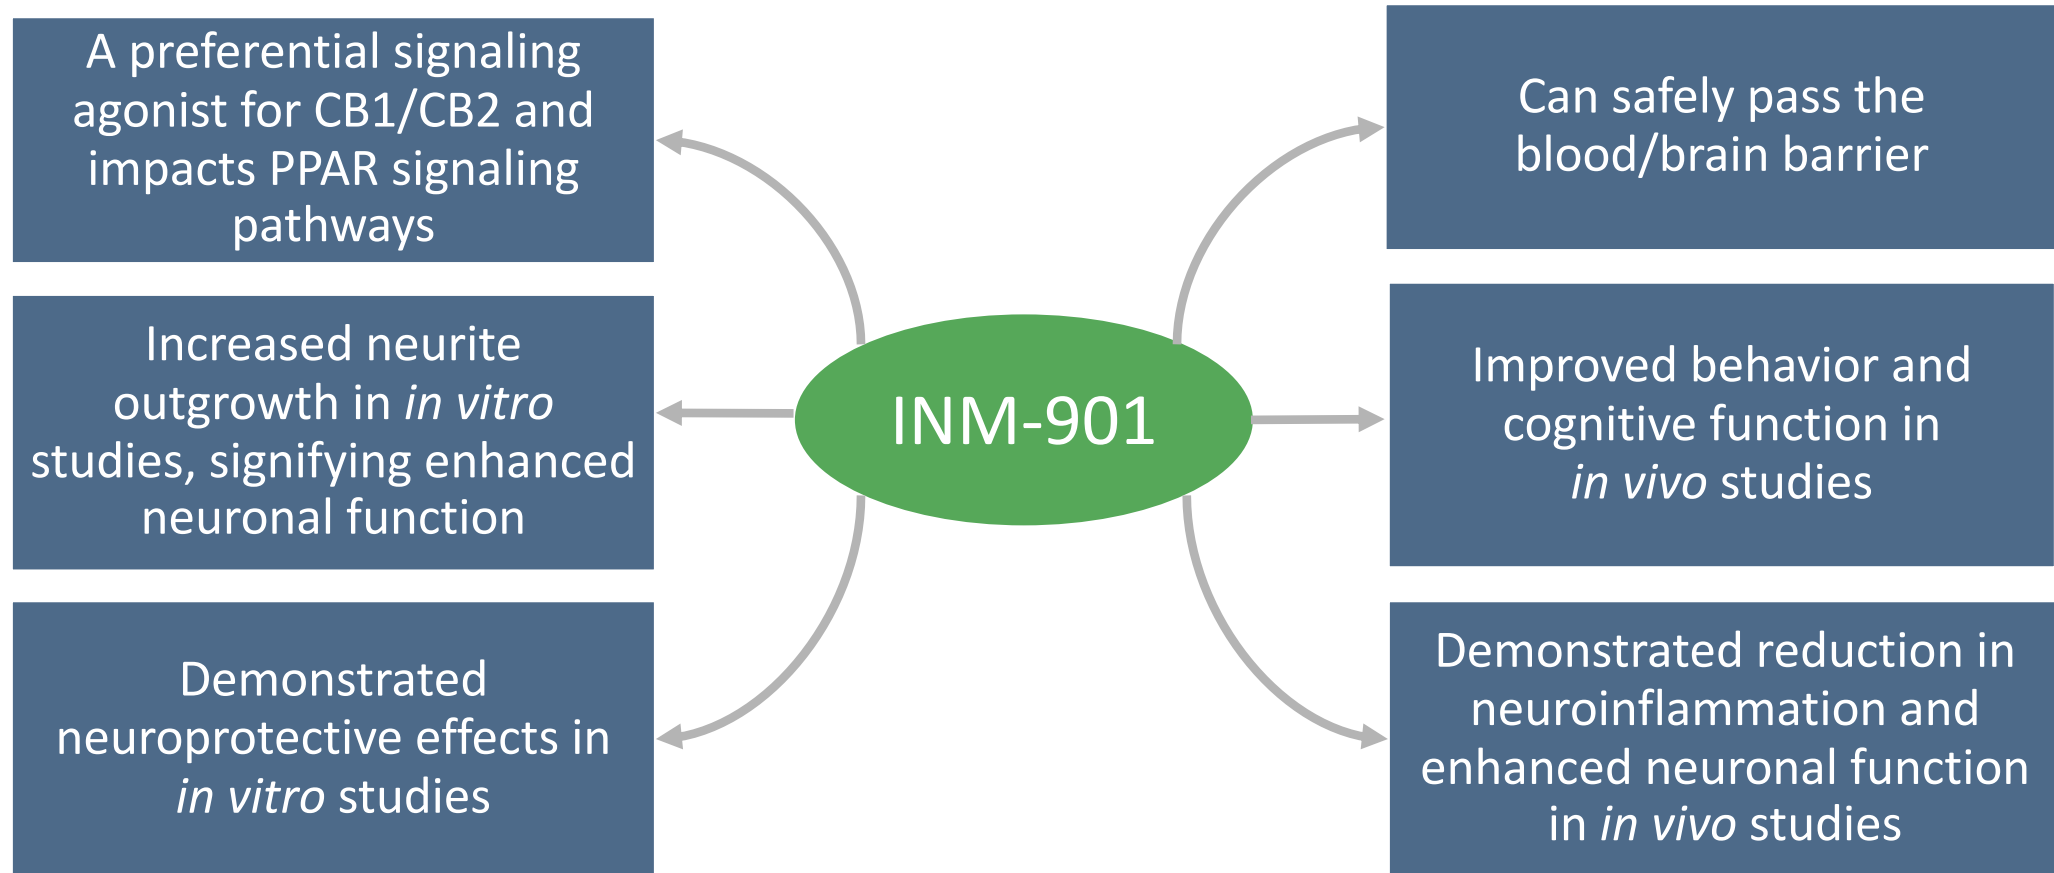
A preferential signaling agonist for CB1/CB2 and impacts PPAR signaling pathways

Increased neurite outgrowth in in vitro studies, signifying enhanced neuronal function

Demonstrated neuroprotective effects in in vitro studies

INM-901

Can safely pass the blood/brain barrier

Improved behavior and cognitive function in in vivo studies

Demonstrated reduction in neuroinflammation and enhanced neuronal function in in vivo studies